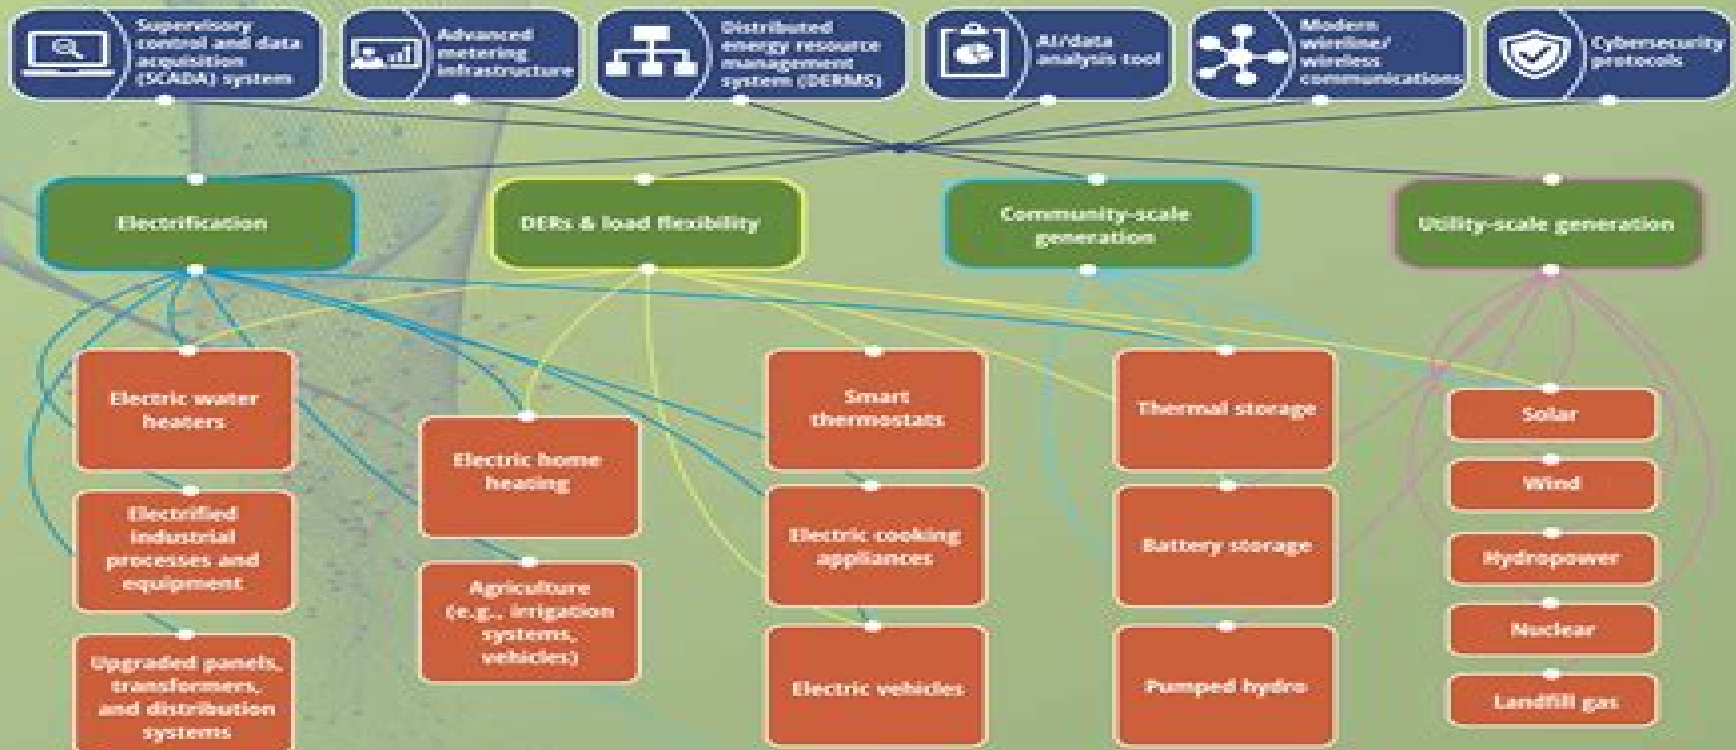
Supervisory control and data acquisition (SCADA) system

Advanced metering infrastructure

Distributed energy resource management system (DERMS)

AI/data analysis tool

Modern wireline/ wireless communications

Cybersecurity protocols

Electrification

DERs & load flexibility

Community-scale generation

Utility-scale generation

Electric water heaters

Electrified industrial processes and equipment

Upgraded panels, transformers, and distribution systems

Electric home heating

Agriculture (e.g., irrigation systems, vehicles)

Smart thermostats

Electric cooking appliances

Electric vehicles

Thermal storage

Battery storage

Pumped hydro

Solar

Wind

Hydropower

Nuclear

Landfill gas